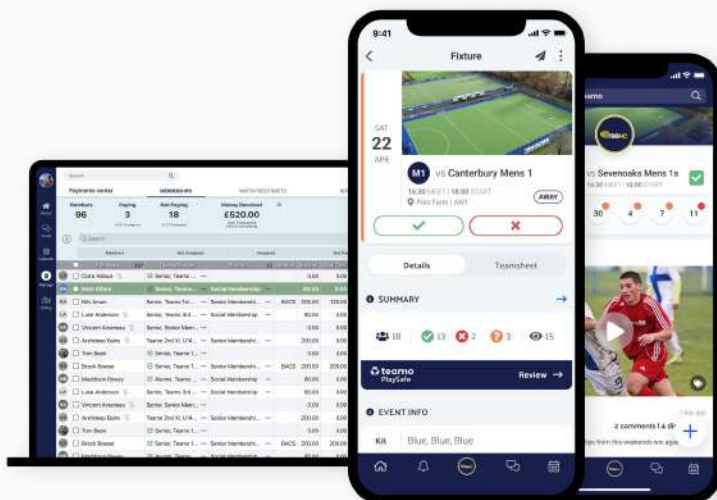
9:41

Fixture

SAT
22
APR

M1 vs Canterbury Mens 1

10:30 MEET | 10:30 START

Polo Farm | AW1

AWAY

Details

Teamsheet

SUMMARY

18

13

2

3

15

teamo
PlaySafe

Review

EVENT INFO

Kit

Blue, Blue, Blue

teamo

vs Sevenoaks Mens 1s

10:30 MEET | 10:30 START

30

4

7

11

2 comments | 4

Payments center

Members

96

Paying

3

Not Paying

18

Money Received

£520.00

Ciara Aikens

Matt Killers

Nils Aman

Luke Anderson

Vincent Anemeau

Archdeac Bains

Tom Boon

Brock Bowser

Maddison Rowey

Luke Anderson

Vincent Anemeau

Archdeac Bains

Tom Boon

Brock Bowser